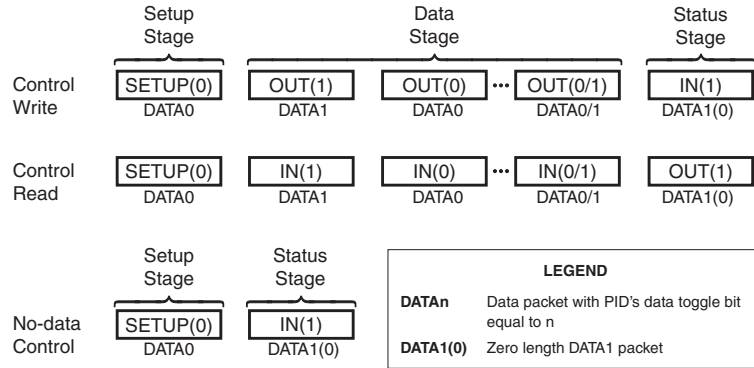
Setup Stage

Data Stage

Status Stage

Control Write

SETUP(0)
DATA0

OUT(1)
DATA1

OUT(0)
DATA0

•••

OUT(0/1)
DATA0/1

IN(1)
DATA1(0)

Control Read

SETUP(0)
DATA0

IN(1)
DATA1

IN(0)
DATA0

•••

IN(0/1)
DATA0/1

OUT(1)
DATA1(0)

Setup Stage

Status Stage

No-data Control

SETUP(0)
DATA0

IN(1)
DATA1(0)

LEGEND

| | |
|---|---|
| **DATAn** | Data packet with PID's data toggle bit equal to n |
| **DATA1(0)** | Zero length DATA1 packet |